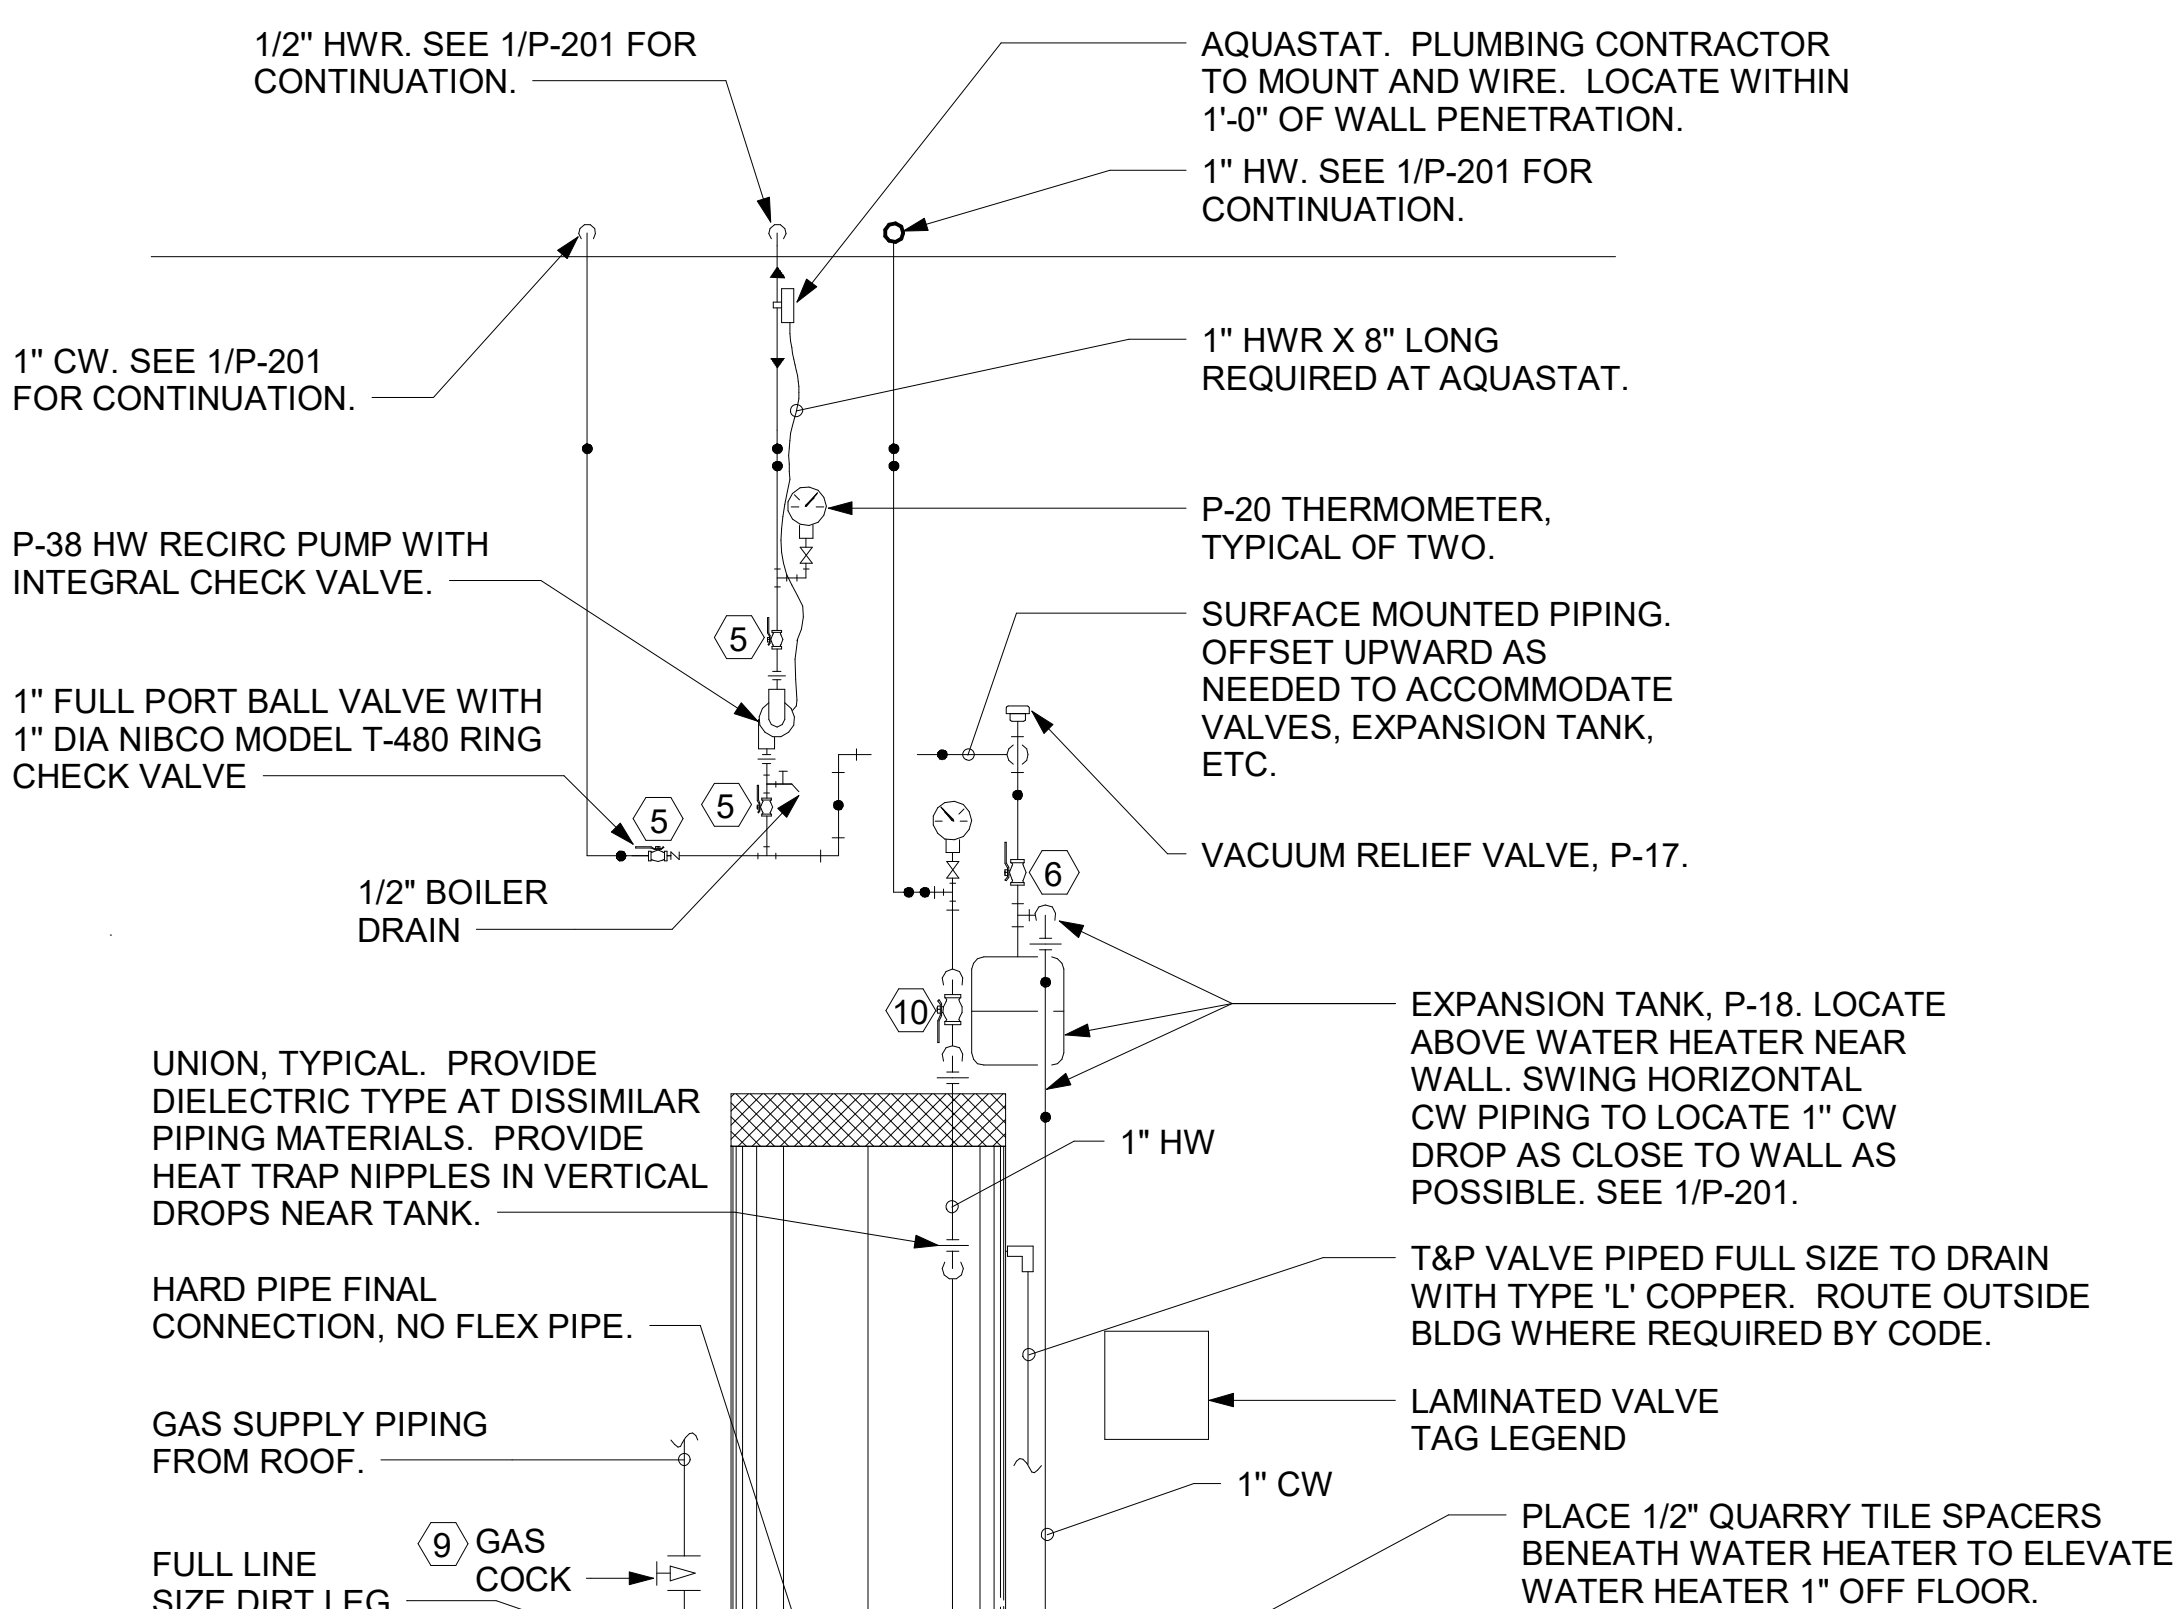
1/2" HWR. SEE 1/P-201 FOR CONTINUATION.

AQUASTAT. PLUMBING CONTRACTOR TO MOUNT AND WIRE. LOCATE WITHIN 1'-0" OF WALL PENETRATION.

1" HW. SEE 1/P-201 FOR CONTINUATION.

1" CW. SEE 1/P-201 FOR CONTINUATION.

1" HWR X 8" LONG REQUIRED AT AQUASTAT.

P-20 THERMOMETER, TYPICAL OF TWO.

P-38 HW RECIRC PUMP WITH INTEGRAL CHECK VALVE.

SURFACE MOUNTED PIPING. OFFSET UPWARD AS NEEDED TO ACCOMMODATE VALVES, EXPANSION TANK, ETC.

5

1" FULL PORT BALL VALVE WITH 1" DIA NIBCO MODEL T-480 RING CHECK VALVE

5

5

VACUUM RELIEF VALVE, P-17.

6

1/2" BOILER DRAIN

10

EXPANSION TANK, P-18. LOCATE ABOVE WATER HEATER NEAR WALL. SWING HORIZONTAL CW PIPING TO LOCATE 1" CW DROP AS CLOSE TO WALL AS POSSIBLE. SEE 1/P-201.

UNION, TYPICAL. PROVIDE DIELECTRIC TYPE AT DISSIMILAR PIPING MATERIALS. PROVIDE HEAT TRAP NIPPLES IN VERTICAL DROPS NEAR TANK.

1" HW

T&P VALVE PIPED FULL SIZE TO DRAIN WITH TYPE 'L' COPPER. ROUTE OUTSIDE BLDG WHERE REQUIRED BY CODE.

HARD PIPE FINAL CONNECTION, NO FLEX PIPE.

LAMINATED VALVE TAG LEGEND

GAS SUPPLY PIPING FROM ROOF.

1" CW

9 GAS COCK

FULL LINE SIZE DIRT LEG

PLACE 1/2" QUARRY TILE SPACERS BENEATH WATER HEATER TO ELEVATE WATER HEATER 1" OFF FLOOR.